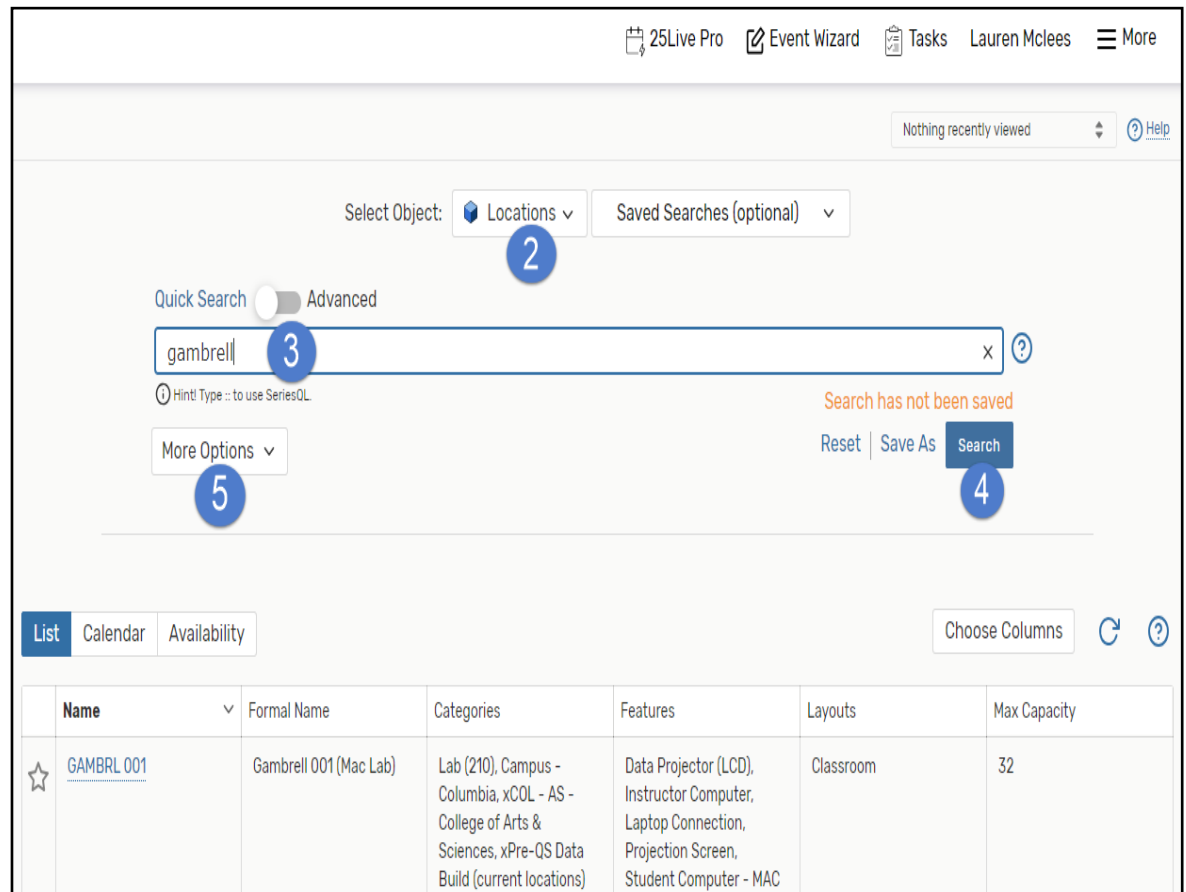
25Live Pro Event Wizard Tasks Lauren Mclees More

Nothing recently viewed

Help

Select Object: Locations

Saved Searches (optional)

2

Quick Search Advanced

gambrell

3

Hint! Type :: to use SeriesQL.

Search has not been saved

More Options

Reset | Save As Search

5

4

List Calendar Availability

Choose Columns

| | Name | Formal Name | Categories | Features | Layouts | Max Capacity |
|---|---|---|---|---|---|---|
| ☆ | GAMBRL 001 | Gambrell 001 (Mac Lab) | Lab (210), Campus - Columbia, xCOL - AS - College of Arts & Sciences, xPre-QS Data Build (current locations) | Data Projector (LCD), Instructor Computer, Laptop Connection, Projection Screen, Student Computer - MAC | Classroom | 32 |